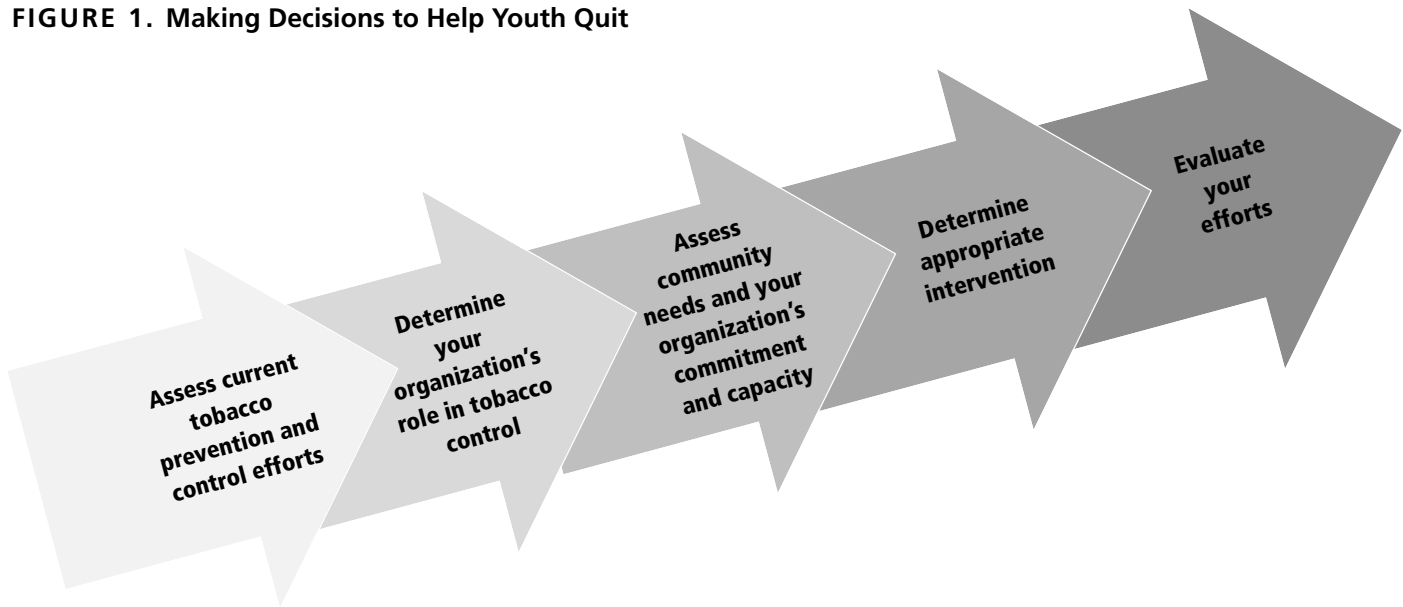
FIGURE 1. Making Decisions to Help Youth Quit

Assess current tobacco prevention and control efforts

Determine your organization's role in tobacco control

Assess community needs and your organization's commitment and capacity

Determine appropriate intervention

Evaluate your efforts